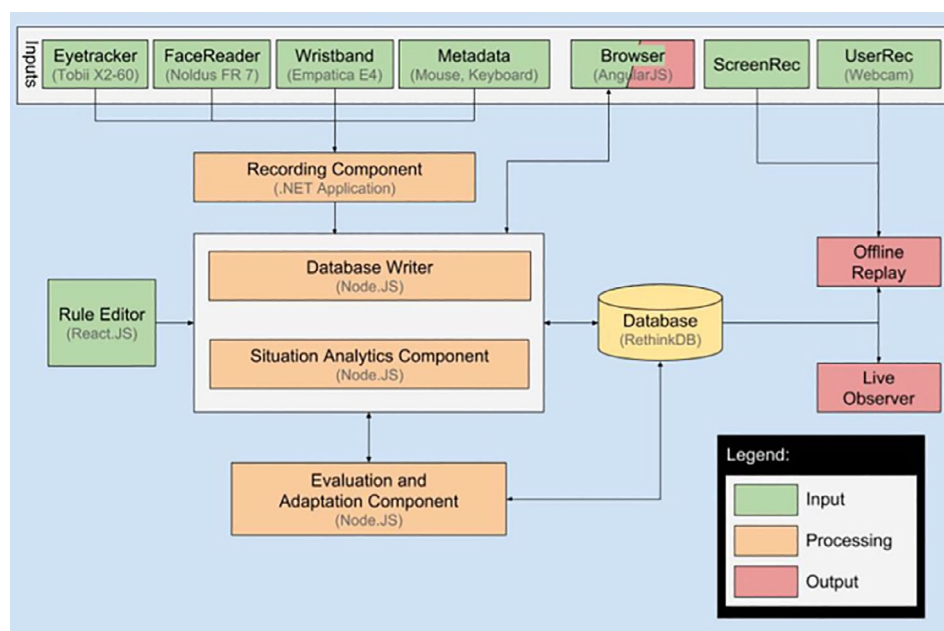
Inputs

Eyetracker
(Tobii X2-60)

FaceReader
(Noldus FR 7)

Wristband
(Empatica E4)

Metadata
(Mouse, Keyboard)

Browser
(AngularJS)

ScreenRec

UserRec
(Webcam)

Recording Component
(.NET Application)

Rule Editor
(React.JS)

Database Writer
(Node.JS)

Situation Analytics Component
(Node.JS)

Database
(RethinkDB)

Offline Replay

Live Observer

Evaluation and Adaptation Component
(Node.JS)

Legend:

Input

Processing

Output